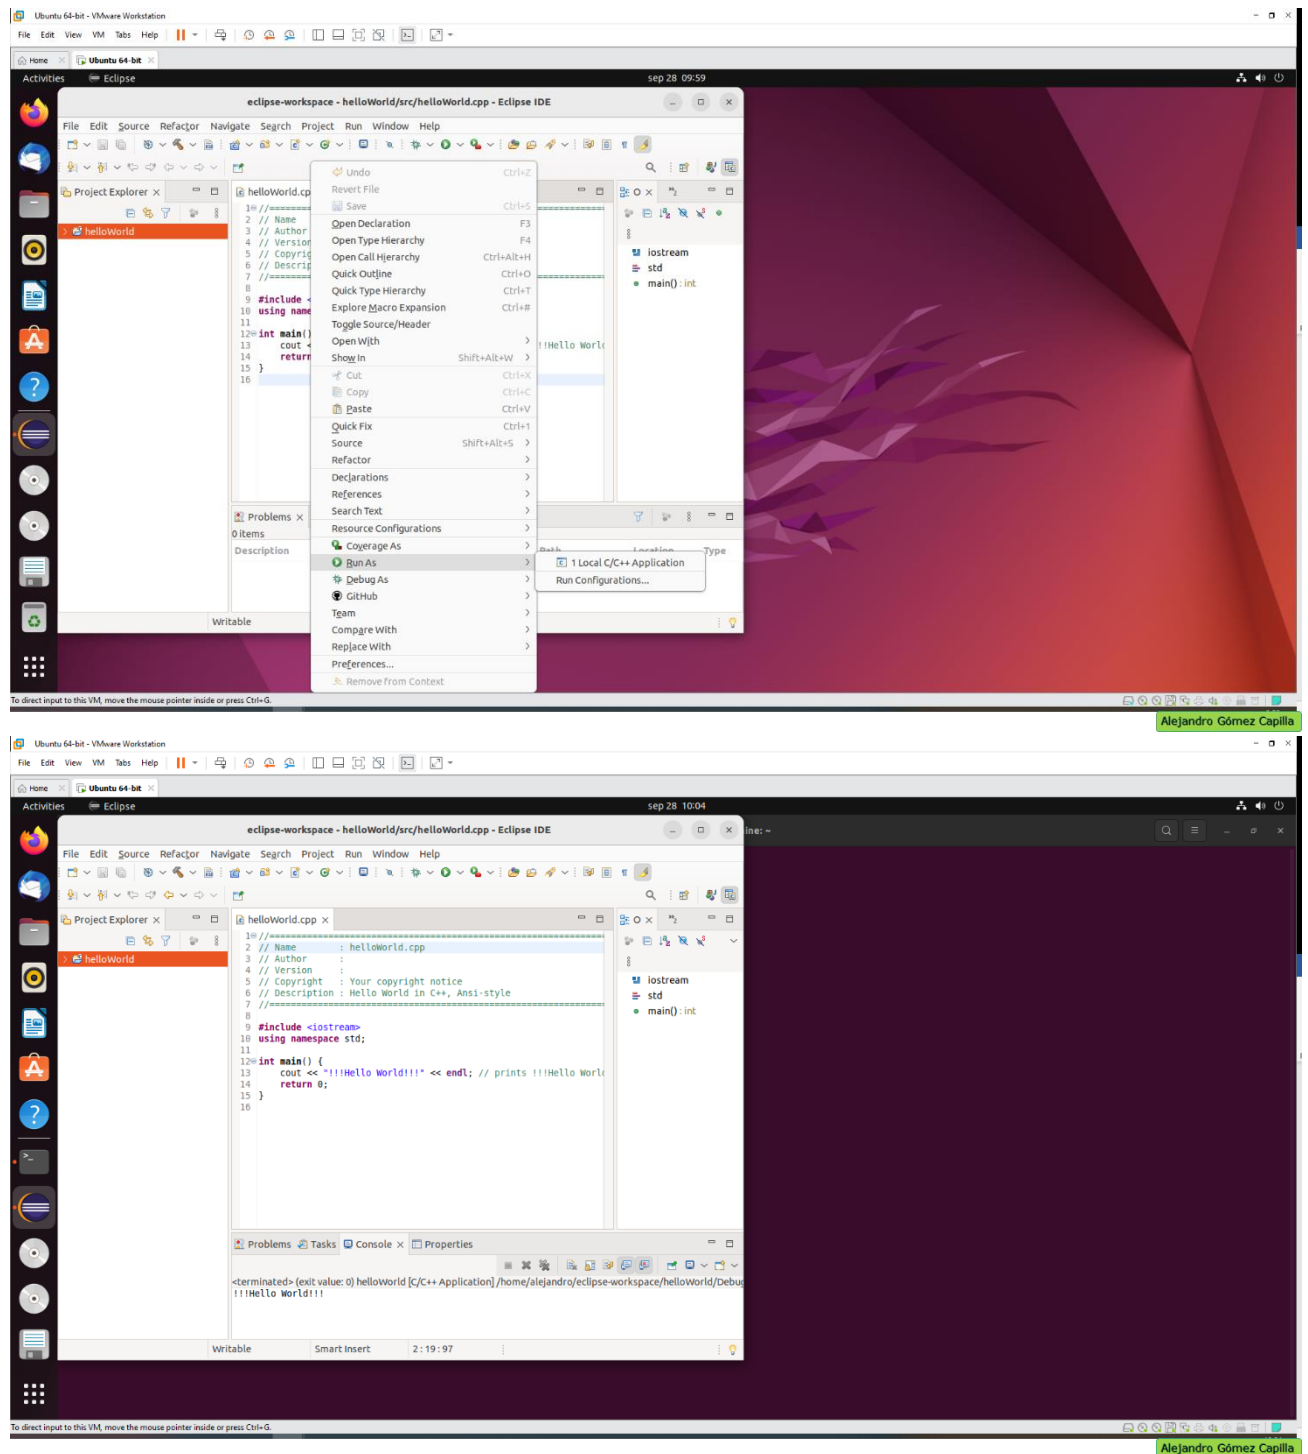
Ubuntu 64-bit - VMware Workstation

File Edit View VM Tabs Help

Home Ubuntu 64-bit

Activities Eclipse sep 28 09:59

eclipse-workspace - helloWorld/src/helloWorld.cpp - Eclipse IDE

File Edit Source Refactor Navigate Search Project Run Window Help

Project Explorer

helloWorld

helloWorld.cp

1 //=======
2 // Name
3 // Author
4 // Version
5 // Copyrig
6 // Descrip
7 //=======
8
9 #include <
10 using name
11
12 int main()
13 cout <
14 return
15 }
16

!!Hello Worl

Undo Ctrl+Z
Revert File
Save Ctrl+S
Open Declaration F3
Open Type Hierarchy F4
Open Call Hierarchy Ctrl+Alt+H
Quick Outline Ctrl+O
Quick Type Hierarchy Ctrl+T
Explore Macro Expansion Ctrl+#
Toggle Source/Header
Open With
Show In Shift+Alt+W
Cut Ctrl+X
Copy Ctrl+C
Paste Ctrl+V
Quick Fix Ctrl+1
Source Shift+Alt+S
Refactor
Declarations
References
Search Text
Resource Configurations
Coverage As
Run As
Debug As
GitHub
Team
Compare With
Replace With
Preferences...
Remove from Context

1 Local C/C++ Application
Run Configurations...

iostream
std
main() : int

Problems
0 items
Description
Path Location Type

Writable

To direct input to this VM, move the mouse pointer inside or press Ctrl+G.

Alejandro Gómez Capilla

Ubuntu 64-bit - VMware Workstation

File Edit View VM Tabs Help

Home Ubuntu 64-bit

Activities Eclipse sep 28 10:04

eclipse-workspace - helloWorld/src/helloWorld.cpp - Eclipse IDE

ine: ~

File Edit Source Refactor Navigate Search Project Run Window Help

Project Explorer

helloWorld

helloWorld.cpp

1 //===========================================================
2 // Name : helloWorld.cpp
3 // Author :
4 // Version :
5 // Copyright : Your copyright notice
6 // Description : Hello World in C++, Ansi-style
7 //===========================================================
8
9 #include <iostream>
10 using namespace std;
11
12 int main() {
13 cout << "!!!Hello World!!!" << endl; // prints !!!Hello Worl
14 return 0;
15 }
16

iostream
std
main() : int

Problems Tasks Console Properties

<terminated> (exit value: 0) helloWorld [C/C++ Application] /home/alejandro/eclipse-workspace/helloWorld/Debug
!!!Hello World!!!

Writable Smart Insert 2 : 19 : 97

To direct input to this VM, move the mouse pointer inside or press Ctrl+G.

Alejandro Gómez Capilla